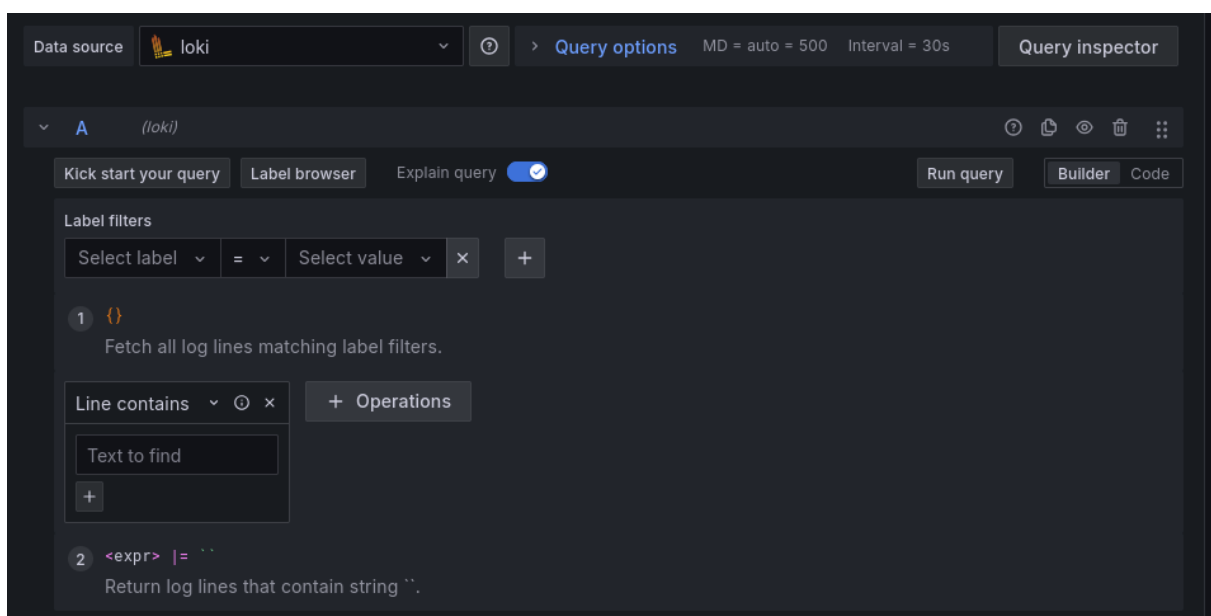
Data source loki

Query options MD = auto = 500 Interval = 30s

Query inspector

A (loki)

Kick start your query Label browser Explain query

Run query Builder Code

Label filters

Select label = Select value × +

1 {}

Fetch all log lines matching label filters.

Line contains ×

Text to find

+

+ Operations

2 <expr> |= ``

Return log lines that contain string ``.